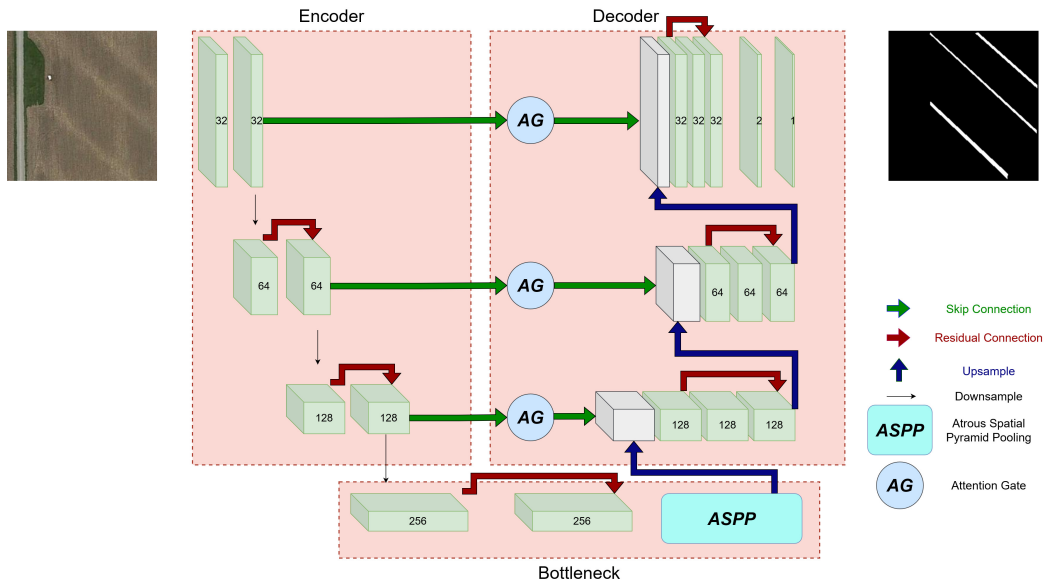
Encoder

Decoder

32
32

AG

32 32 32

2 1

64
64

AG

64 64 64

128
128

AG

128 128 128

256
256

ASPP

Bottleneck

Skip Connection

Residual Connection

Upsample

Downsample

ASPP
Atrous Spatial Pyramid Pooling

AG
Attention Gate